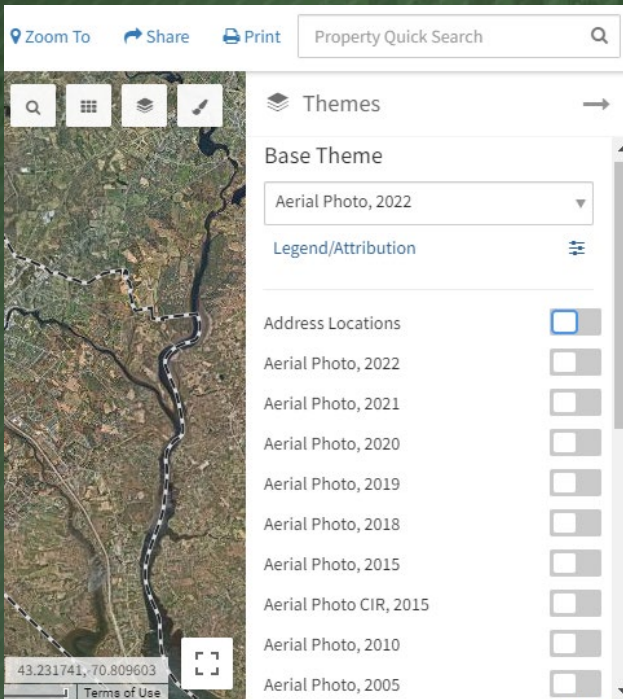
Zoom To Share Print Property Quick Search

Themes

Base Theme

Aerial Photo, 2022

Legend/Attribution

Address Locations

Aerial Photo, 2022

Aerial Photo, 2021

Aerial Photo, 2020

Aerial Photo, 2019

Aerial Photo, 2018

Aerial Photo, 2015

Aerial Photo CIR, 2015

Aerial Photo, 2010

Aerial Photo, 2005

43.231741, -70.809603

Terms of Use